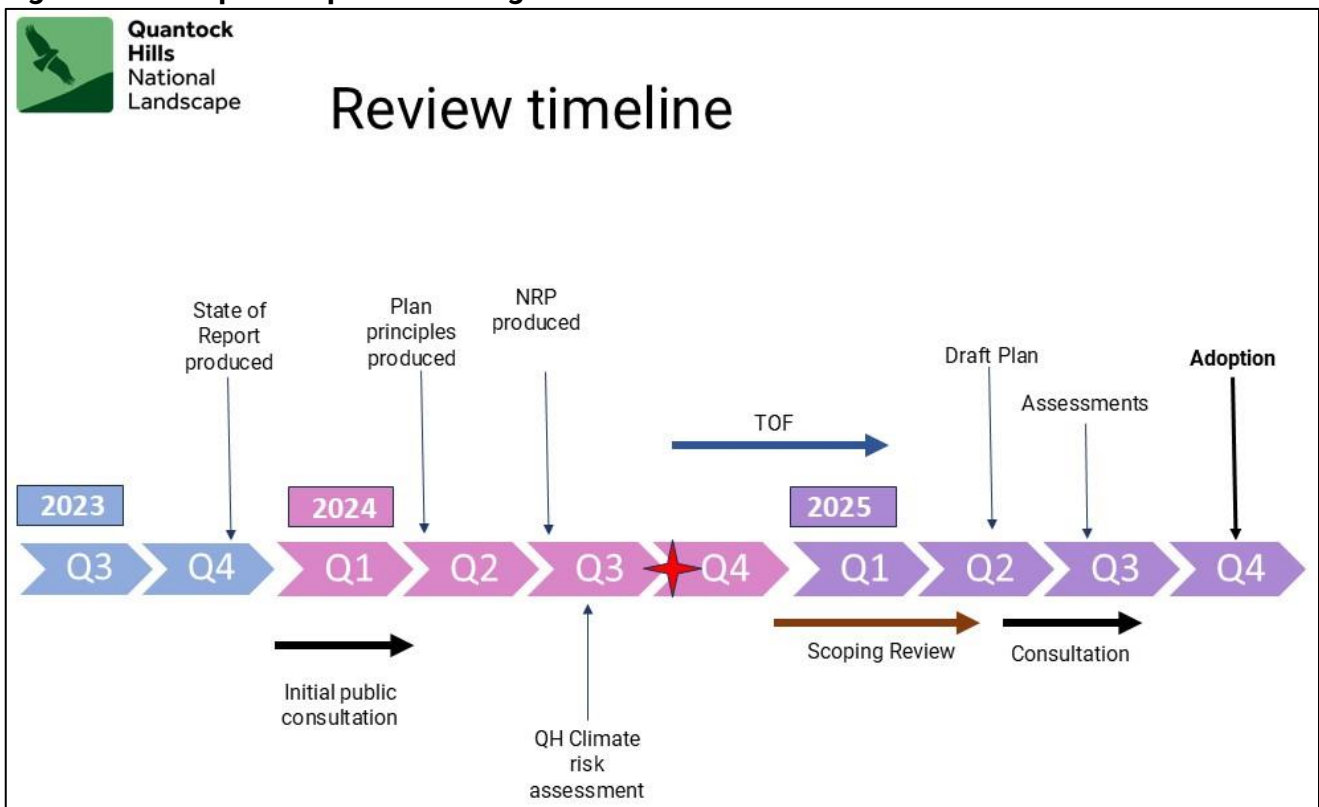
Quantock Hills National Landscape

Review timeline

State of Report produced

Plan principles produced

NRP produced

Draft Plan

Adoption

Assessments

TOF

2023

2024

2025

Q3 Q4 Q1 Q2 Q3 Q4 Q1 Q2 Q3 Q4

Initial public consultation

QH Climate risk assessment

Scoping Review

Consultation